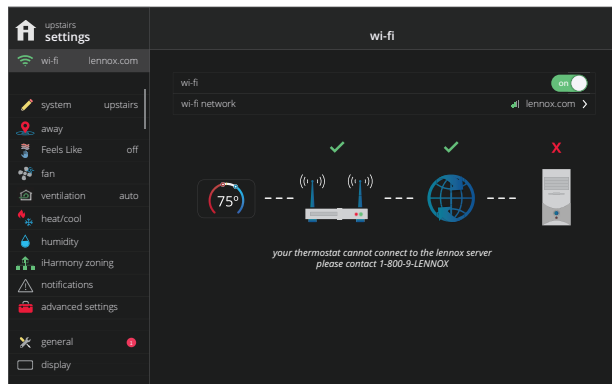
upstairs
settings

wi-fi lennox.com

system upstairs
away
Feels Like off
fan
ventilation auto
heat/cool
humidity
iHarmony zoning
notifications
advanced settings

general 1
display

wi-fi

wi-fi on
wi-fi network lennox.com

75°

X

your thermostat cannot connect to the lennox server
please contact 1-800-9-LENNOX